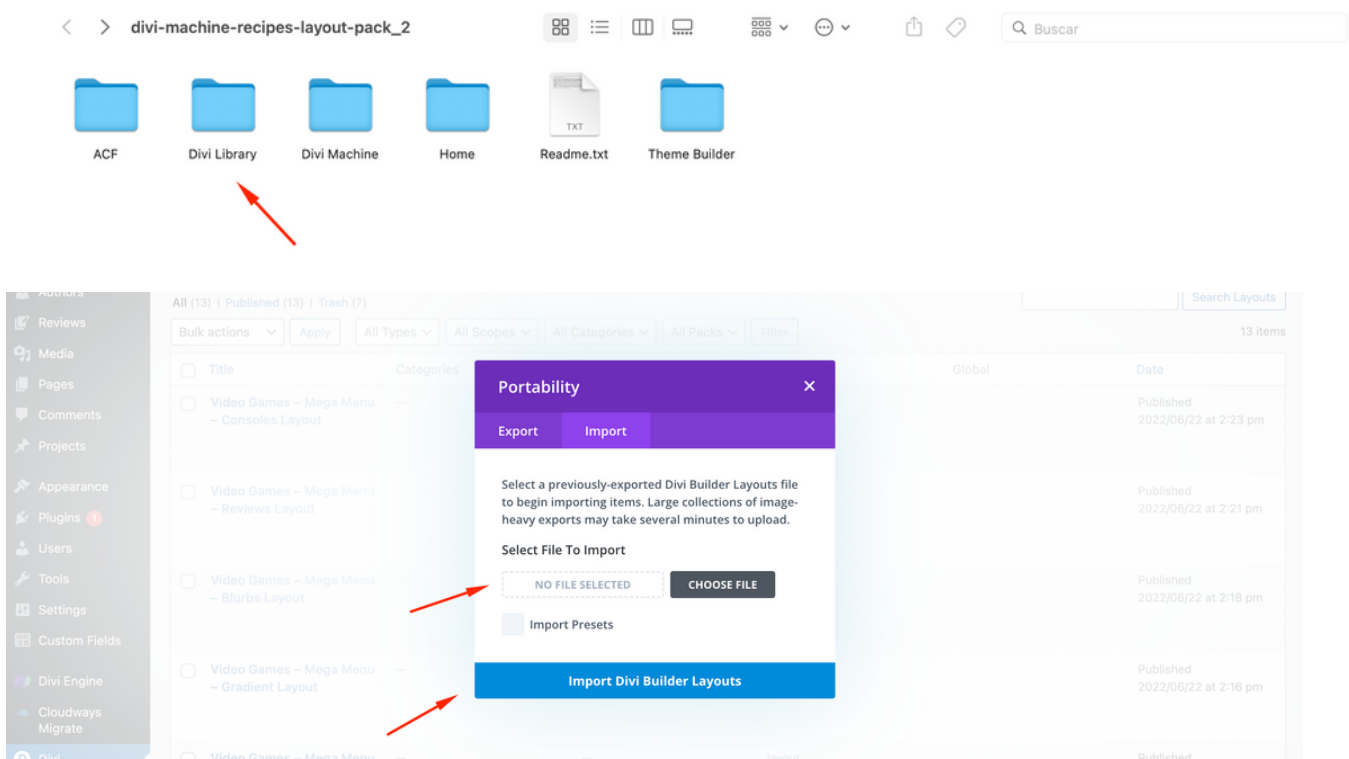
divi-machine-recipes-layout-pack_2

Buscar

ACF

Divi Library

Divi Machine

Home

TXT

Readme.txt

Theme Builder

Authors

Reviews

Media

Pages

Comments

Projects

Appearance

Plugins 1

Users

Tools

Settings

Custom Fields

Divi Engine

Cloudways Migrate

Divi

All (13) | Published (13) | Trash (7)

Search Layouts

Bulk actions

Apply

All Types

All Scopes

All Categories

All Packs

Filter

13 items

Title

Categories

Global

Date

Video Games – Mega Menu – Consoles Layout

Published 2022/06/22 at 2:23 pm

Video Games – Mega Menu – Reviews Layout

Published 2022/06/22 at 2:21 pm

Video Games – Mega Menu – Blurbs Layout

Published 2022/06/22 at 2:18 pm

Video Games – Mega Menu – Gradient Layout

Published 2022/06/22 at 2:16 pm

Video Games – Mega Menu

Published

Portability

Export

Import

Select a previously-exported Divi Builder Layouts file to begin importing items. Large collections of image-heavy exports may take several minutes to upload.

Select File To Import

NO FILE SELECTED

CHOOSE FILE

Import Presets

Import Divi Builder Layouts